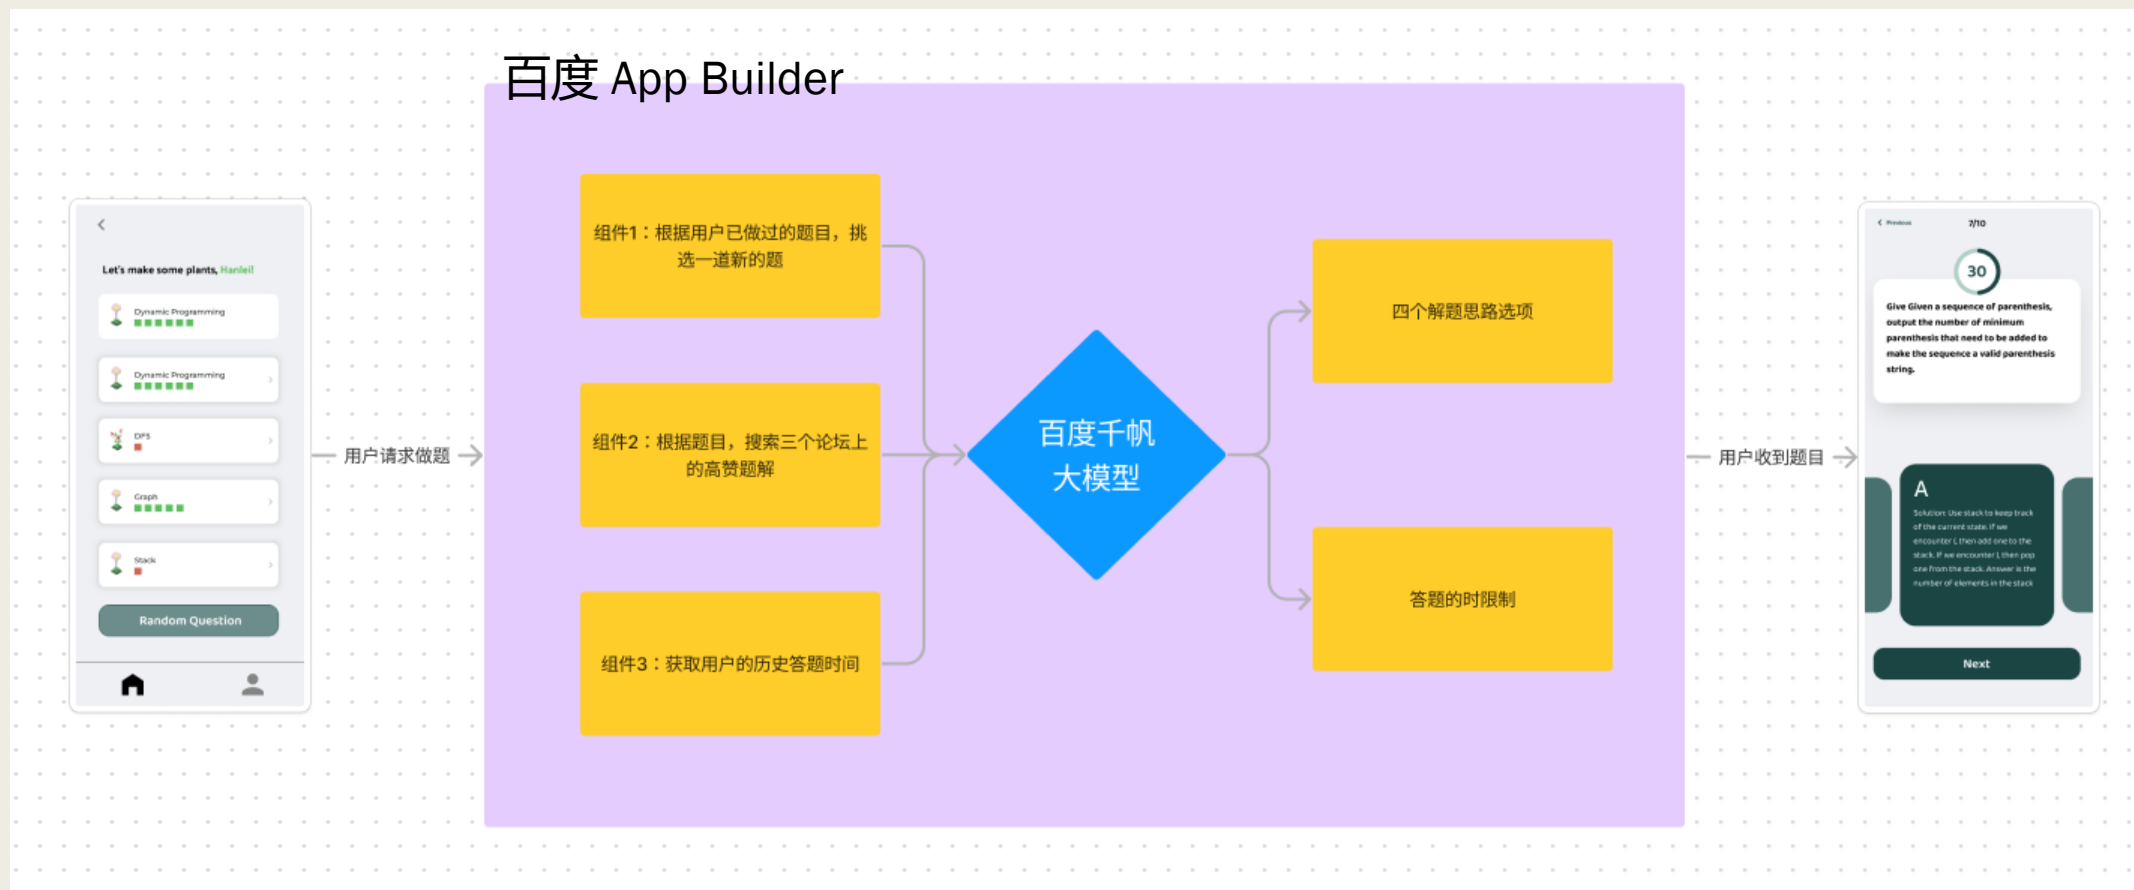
百度 App Builder

Let's make some plants, Hanlei!

Dynamic Programming

Dynamic Programming

DFS

Graph

Stack

Random Question

用户请求做题

组件1：根据用户已做过的题目，挑选一道新的题

组件2：根据题目，搜索三个论坛上的高赞题解

组件3：获取用户的历史答题时间

百度千帆大模型

四个解题思路选项

答题的时限制

用户收到题目

Previous

7/10

30

Give Given a sequence of parenthesis, output the number of minimum parenthesis that need to be added to make the sequence a valid parenthesis string.

A

Solution: Use stack to keep track of the current state. If we encounter ( then add one to the stack. If we encounter ) then pop one from the stack. Answer is the number of elements in the stack

Next